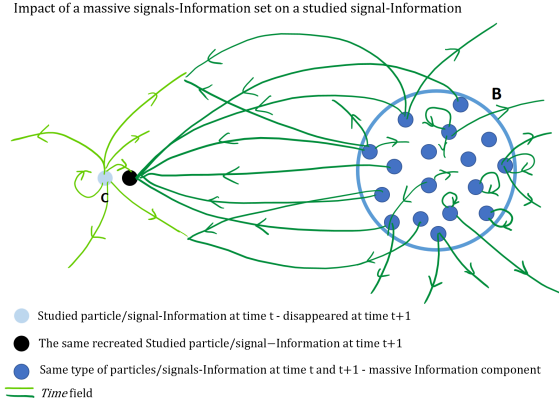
Impact of a massive signals-Information set on a studied signal-Information

B

C

Studied particle/signal-Information at time t - disappeared at time t+1

The same recreated Studied particle/signal−Information at time t+1

Same type of particles/signals-Information at time t and t+1 - massive Information component

*Time* field